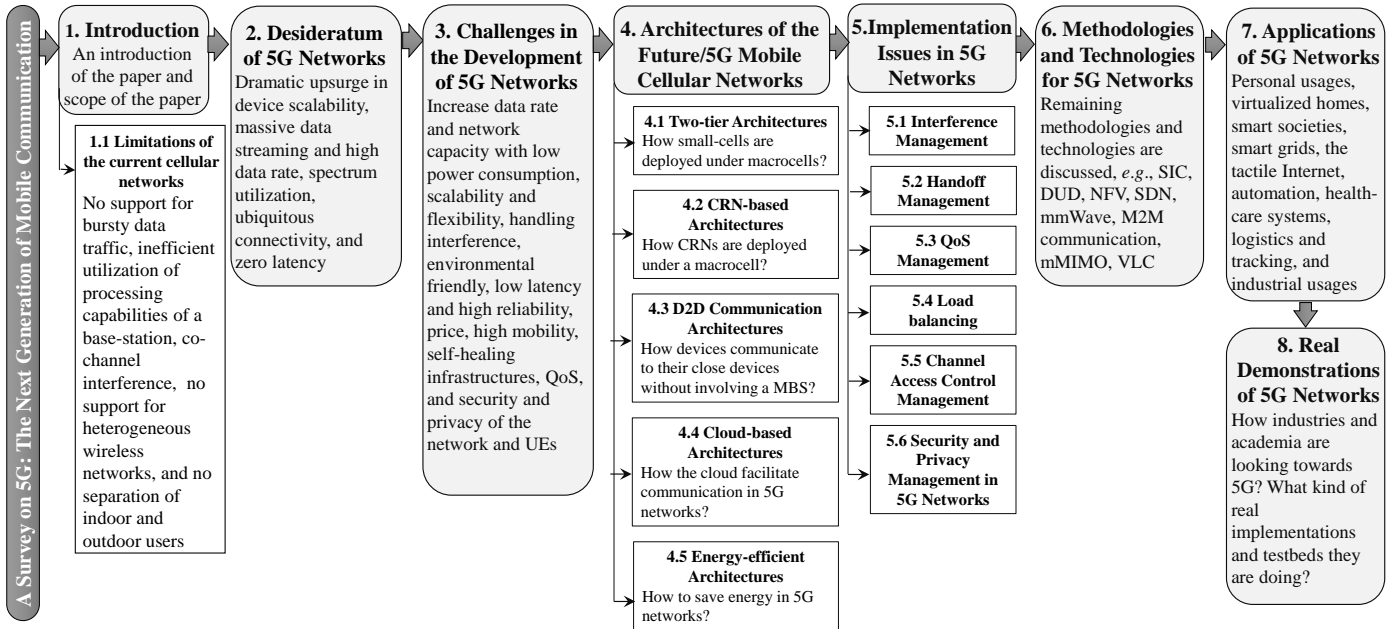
A Survey on 5G: The Next Generation of Mobile Communication

1. Introduction
An introduction of the paper and scope of the paper

1.1 Limitations of the current cellular networks
No support for bursty data traffic, inefficient utilization of processing capabilities of a base-station, co-channel interference, no support for heterogeneous wireless networks, and no separation of indoor and outdoor users

2. Desideratum of 5G Networks
Dramatic upsurge in device scalability, massive data streaming and high data rate, spectrum utilization, ubiquitous connectivity, and zero latency

3. Challenges in the Development of 5G Networks
Increase data rate and network capacity with low power consumption, scalability and flexibility, handling interference, environmental friendly, low latency and high reliability, price, high mobility, self-healing infrastructures, QoS, and security and privacy of the network and UEs

4. Architectures of the Future/5G Mobile Cellular Networks

4.1 Two-tier Architectures
How small-cells are deployed under macrocells?

4.2 CRN-based Architectures
How CRNs are deployed under a macrocell?

4.3 D2D Communication Architectures
How devices communicate to their close devices without involving a MBS?

4.4 Cloud-based Architectures
How the cloud facilitate communication in 5G networks?

4.5 Energy-efficient Architectures
How to save energy in 5G networks?

5.Implementation Issues in 5G Networks

5.1 Interference Management

5.2 Handoff Management

5.3 QoS Management

5.4 Load balancing

5.5 Channel Access Control Management

5.6 Security and Privacy Management in 5G Networks

6. Methodologies and Technologies for 5G Networks
Remaining methodologies and technologies are discussed, *e.g.*, SIC, DUD, NFV, SDN, mmWave, M2M communication, mMIMO, VLC

7. Applications of 5G Networks
Personal usages, virtualized homes, smart societies, smart grids, the tactile Internet, automation, health-care systems, logistics and tracking, and industrial usages

8. Real Demonstrations of 5G Networks
How industries and academia are looking towards 5G? What kind of real implementations and testbeds they are doing?